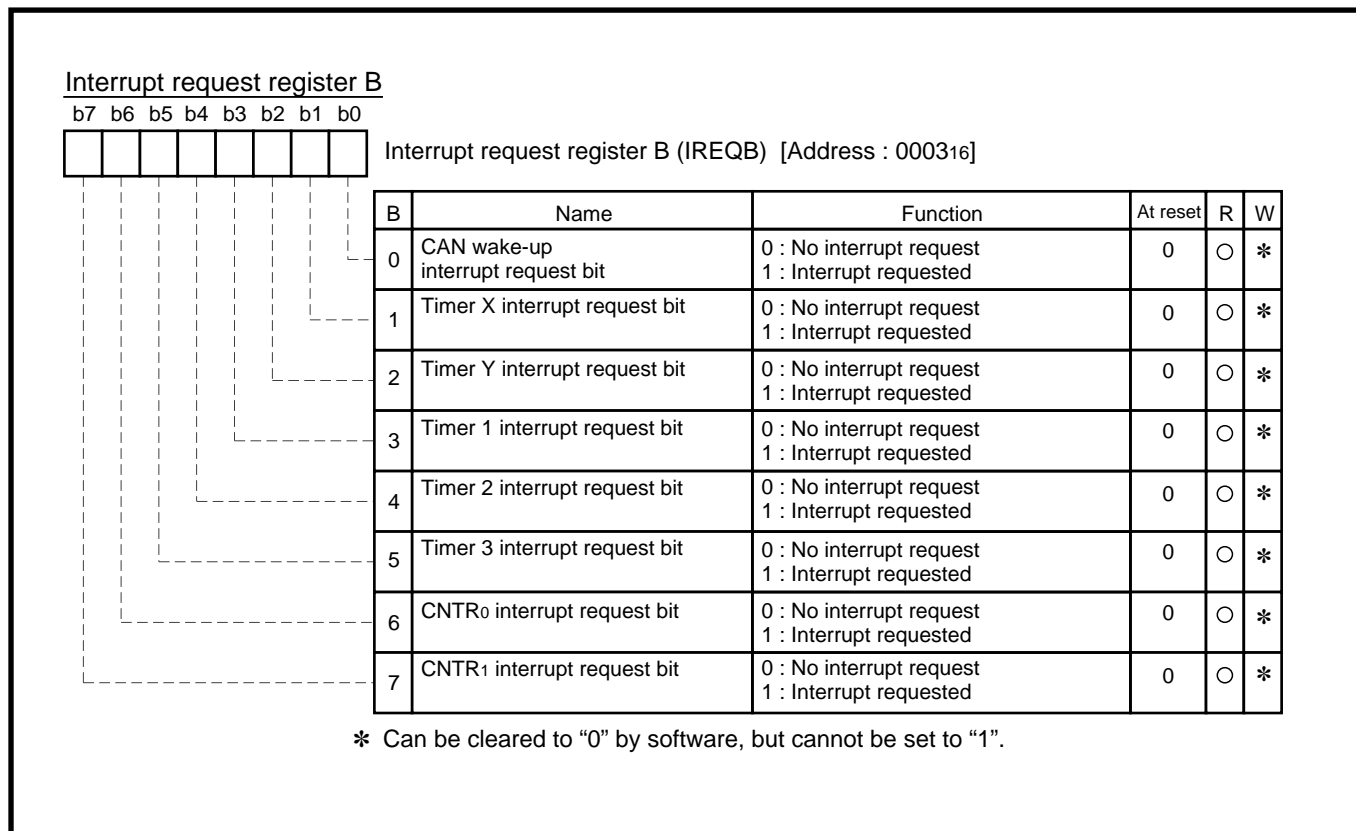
Interrupt request register B

b7 b6 b5 b4 b3 b2 b1 b0

Interrupt request register B (IREQB) [Address : $0003_{16}$]

| B | Name | Function | At reset | R | W |
|---|---|---|---|---|---|
| 0 | CAN wake-up interrupt request bit | 0 : No interrupt request 1 : Interrupt requested | 0 | ○ | ✻ |
| 1 | Timer X interrupt request bit | 0 : No interrupt request 1 : Interrupt requested | 0 | ○ | ✻ |
| 2 | Timer Y interrupt request bit | 0 : No interrupt request 1 : Interrupt requested | 0 | ○ | ✻ |
| 3 | Timer 1 interrupt request bit | 0 : No interrupt request 1 : Interrupt requested | 0 | ○ | ✻ |
| 4 | Timer 2 interrupt request bit | 0 : No interrupt request 1 : Interrupt requested | 0 | ○ | ✻ |
| 5 | Timer 3 interrupt request bit | 0 : No interrupt request 1 : Interrupt requested | 0 | ○ | ✻ |
| 6 | $CNTR_0$ interrupt request bit | 0 : No interrupt request 1 : Interrupt requested | 0 | ○ | ✻ |
| 7 | $CNTR_1$ interrupt request bit | 0 : No interrupt request 1 : Interrupt requested | 0 | ○ | ✻ |

✻ Can be cleared to “0” by software, but cannot be set to “1”.